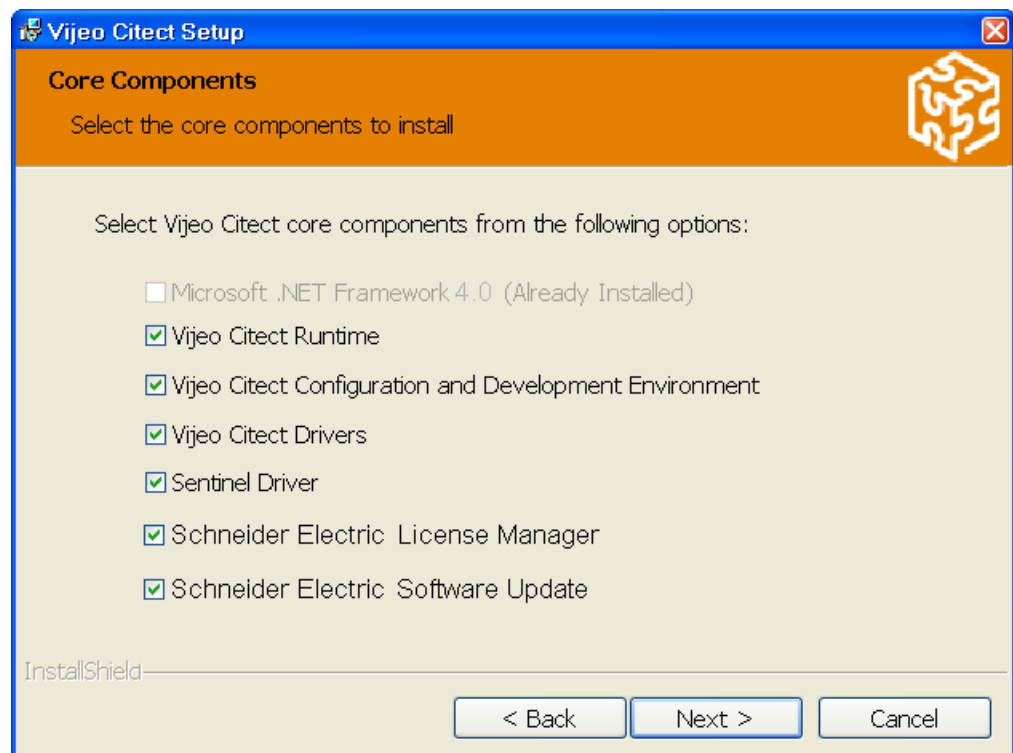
Vijeo Citect Setup

Core Components

Select the core components to install

Select Vijeo Citect core components from the following options:

Microsoft .NET Framework 4.0 (Already Installed)

Vijeo Citect Runtime

Vijeo Citect Configuration and Development Environment

Vijeo Citect Drivers

Sentinel Driver

Schneider Electric License Manager

Schneider Electric Software Update

InstallShield

< Back

Next >

Cancel